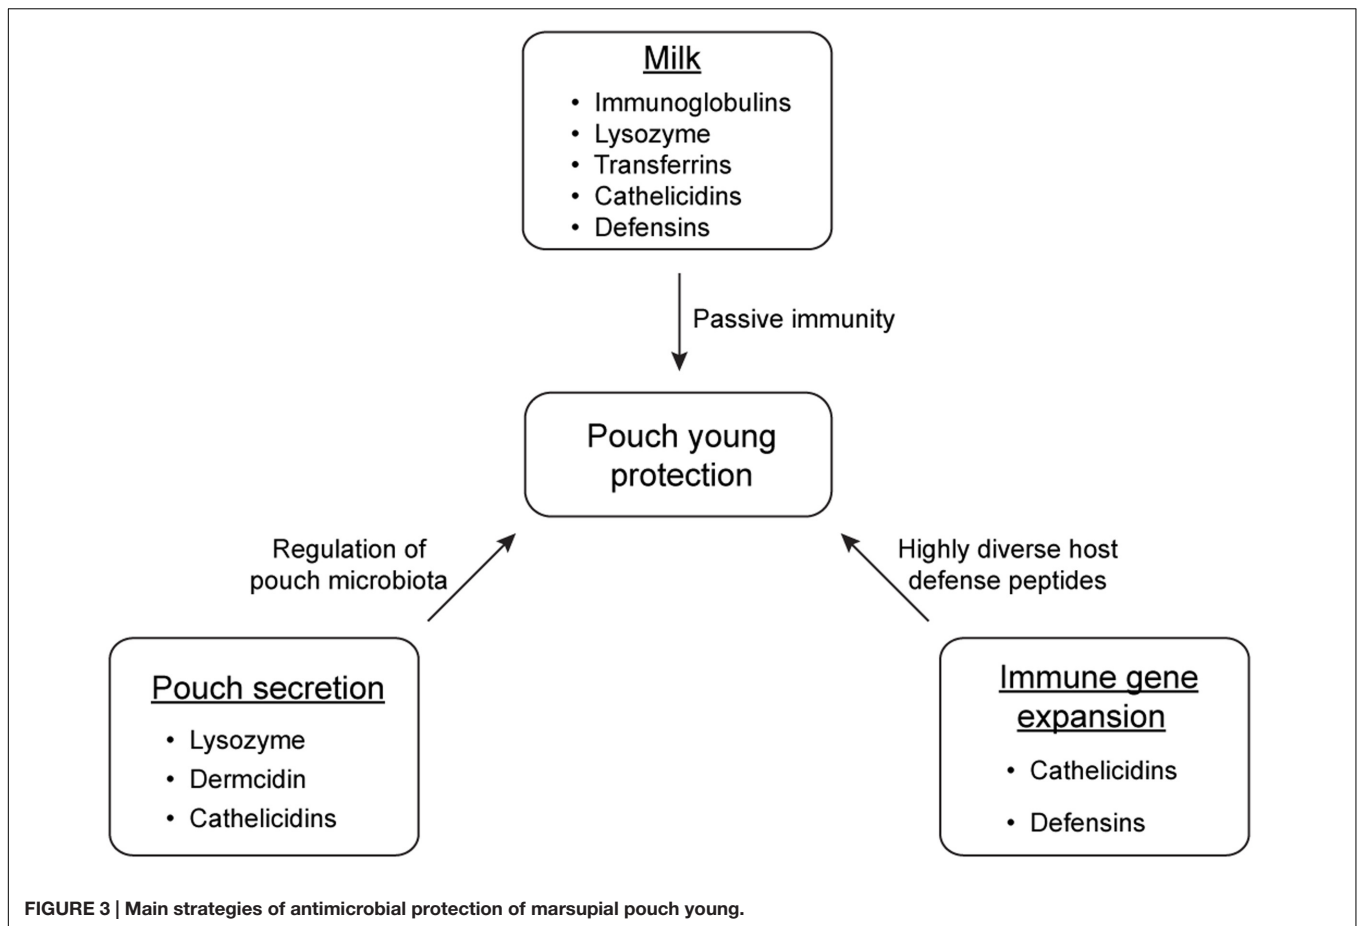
Milk

• Immunoglobulins
• Lysozyme
• Transferrins
• Cathelicidins
• Defensins

Passive immunity

Pouch young protection

Regulation of pouch microbiota

Highly diverse host defense peptides

Pouch secretion

• Lysozyme
• Dermcidin
• Cathelicidins

Immune gene expansion

• Cathelicidins
• Defensins

FIGURE 3 | Main strategies of antimicrobial protection of marsupial pouch young.